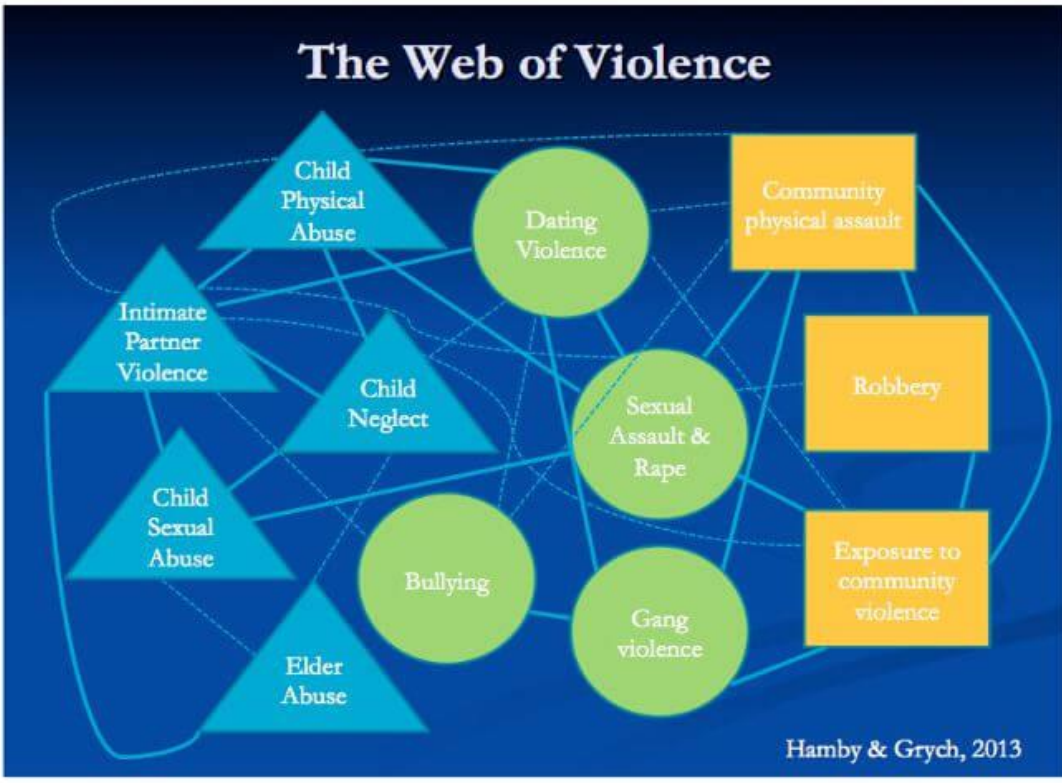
The Web of Violence

Child Physical Abuse

Dating Violence

Community physical assault

Intimate Partner Violence

Child Neglect

Sexual Assault & Rape

Robbery

Child Sexual Abuse

Bullying

Exposure to community violence

Gang violence

Elder Abuse

Hamby & Grych, 2013